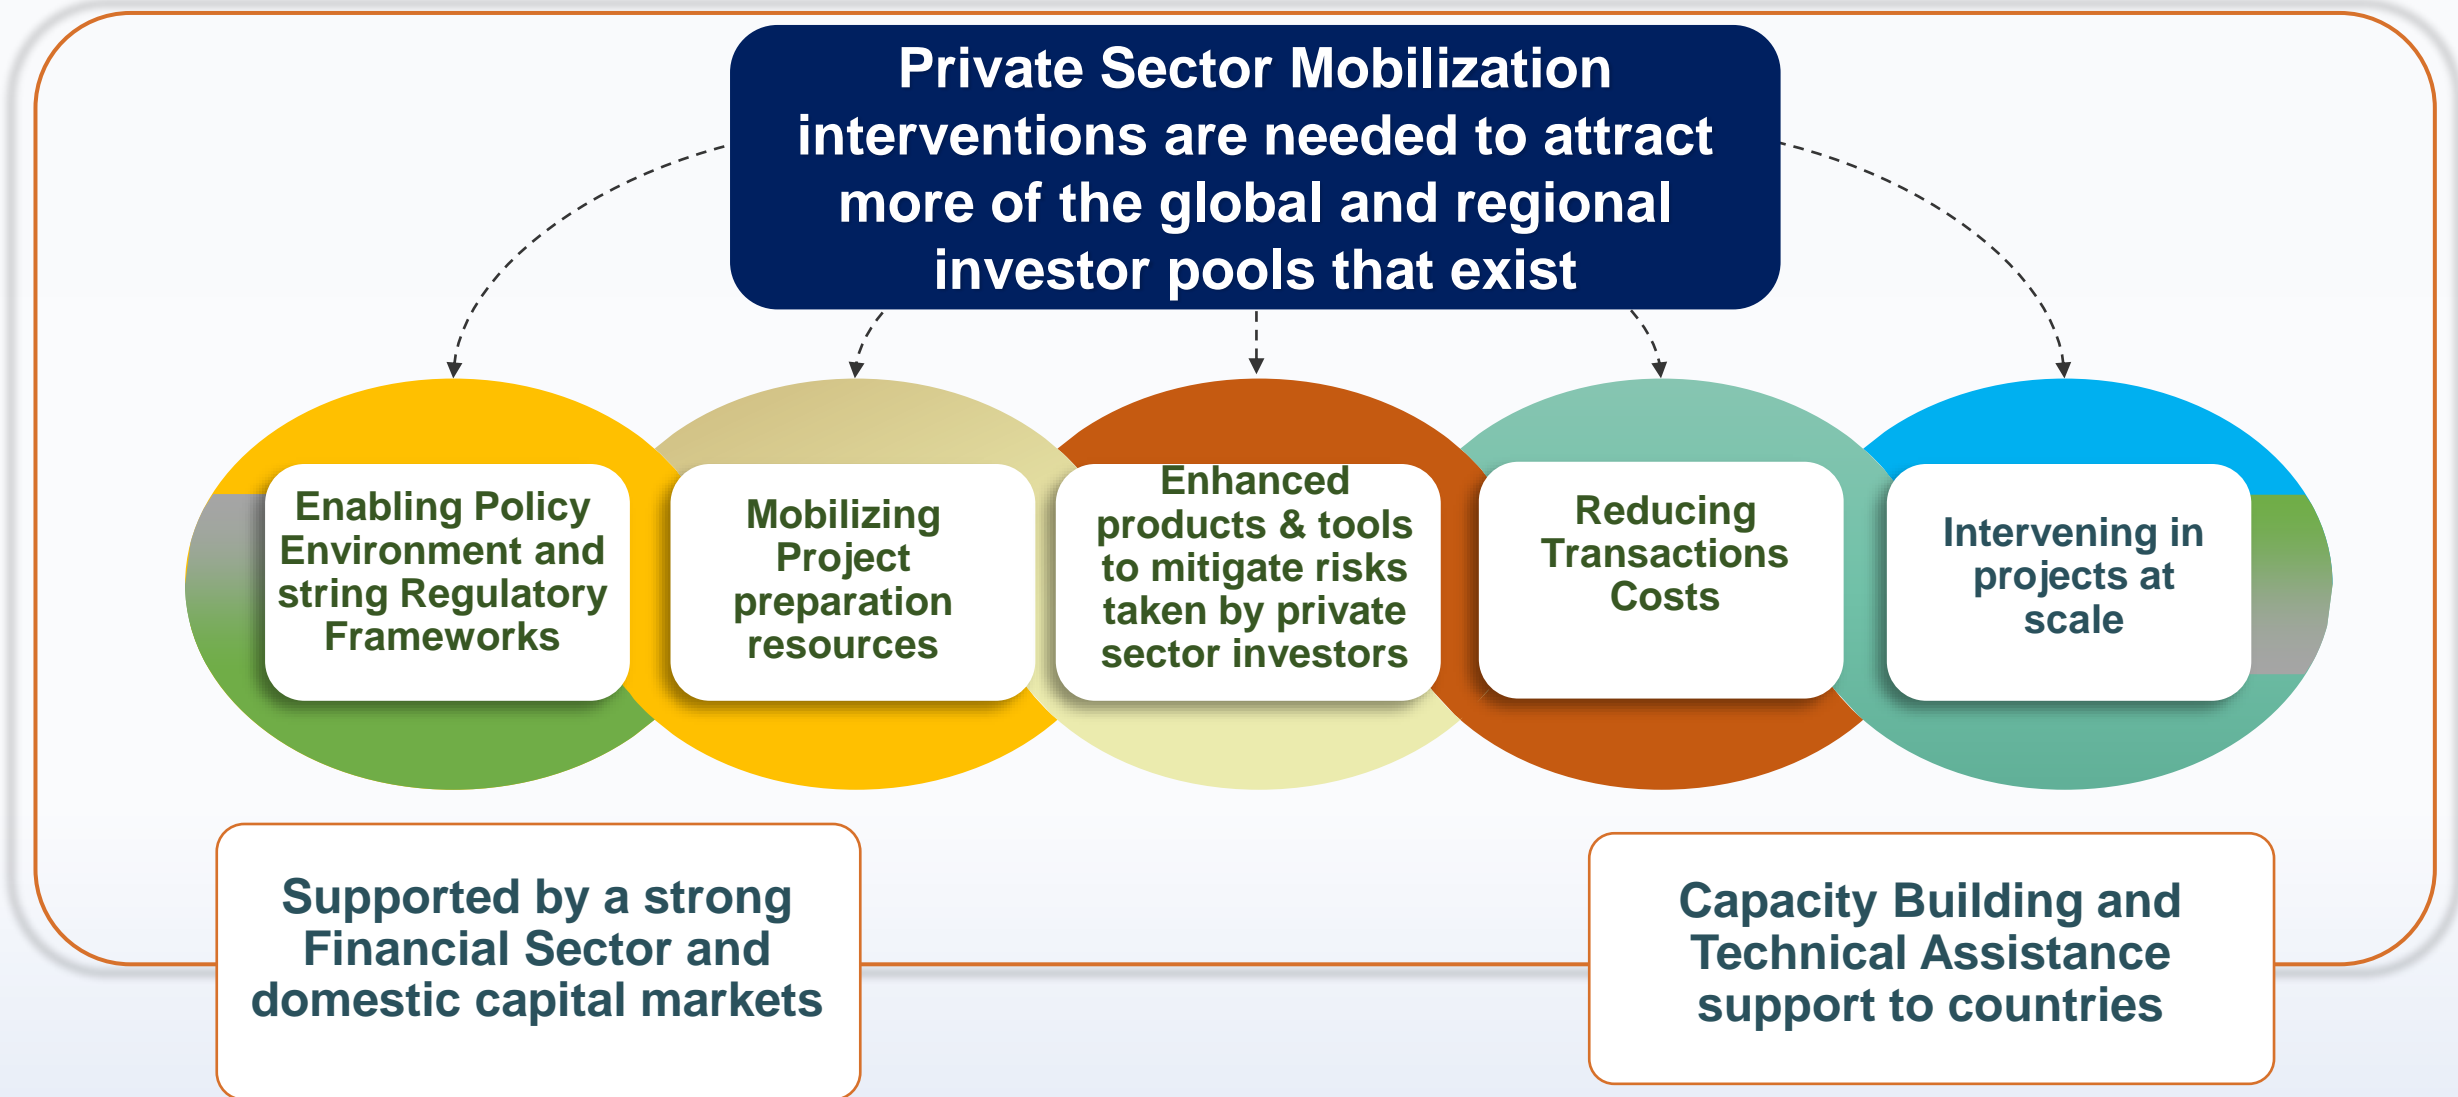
Private Sector Mobilization interventions are needed to attract more of the global and regional investor pools that exist

Enabling Policy Environment and string Regulatory Frameworks

Mobilizing Project preparation resources

Enhanced products & tools to mitigate risks taken by private sector investors

Reducing Transactions Costs

Intervening in projects at scale

Supported by a strong Financial Sector and domestic capital markets

Capacity Building and Technical Assistance support to countries